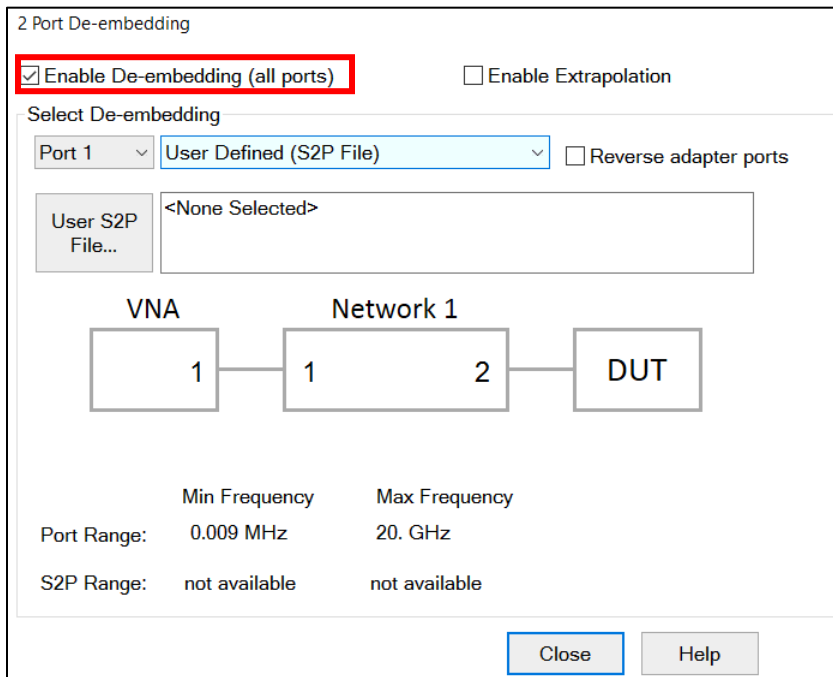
2 Port De-embedding

☑ Enable De-embedding (all ports)

☐ Enable Extrapolation

Select De-embedding

Port 1

User Defined (S2P File)

☐ Reverse adapter ports

User S2P File...

<None Selected>

VNA

1

Network 1

1

2

DUT

Min Frequency

Max Frequency

Port Range:

0.009 MHz

20. GHz

S2P Range:

not available

not available

Close

Help